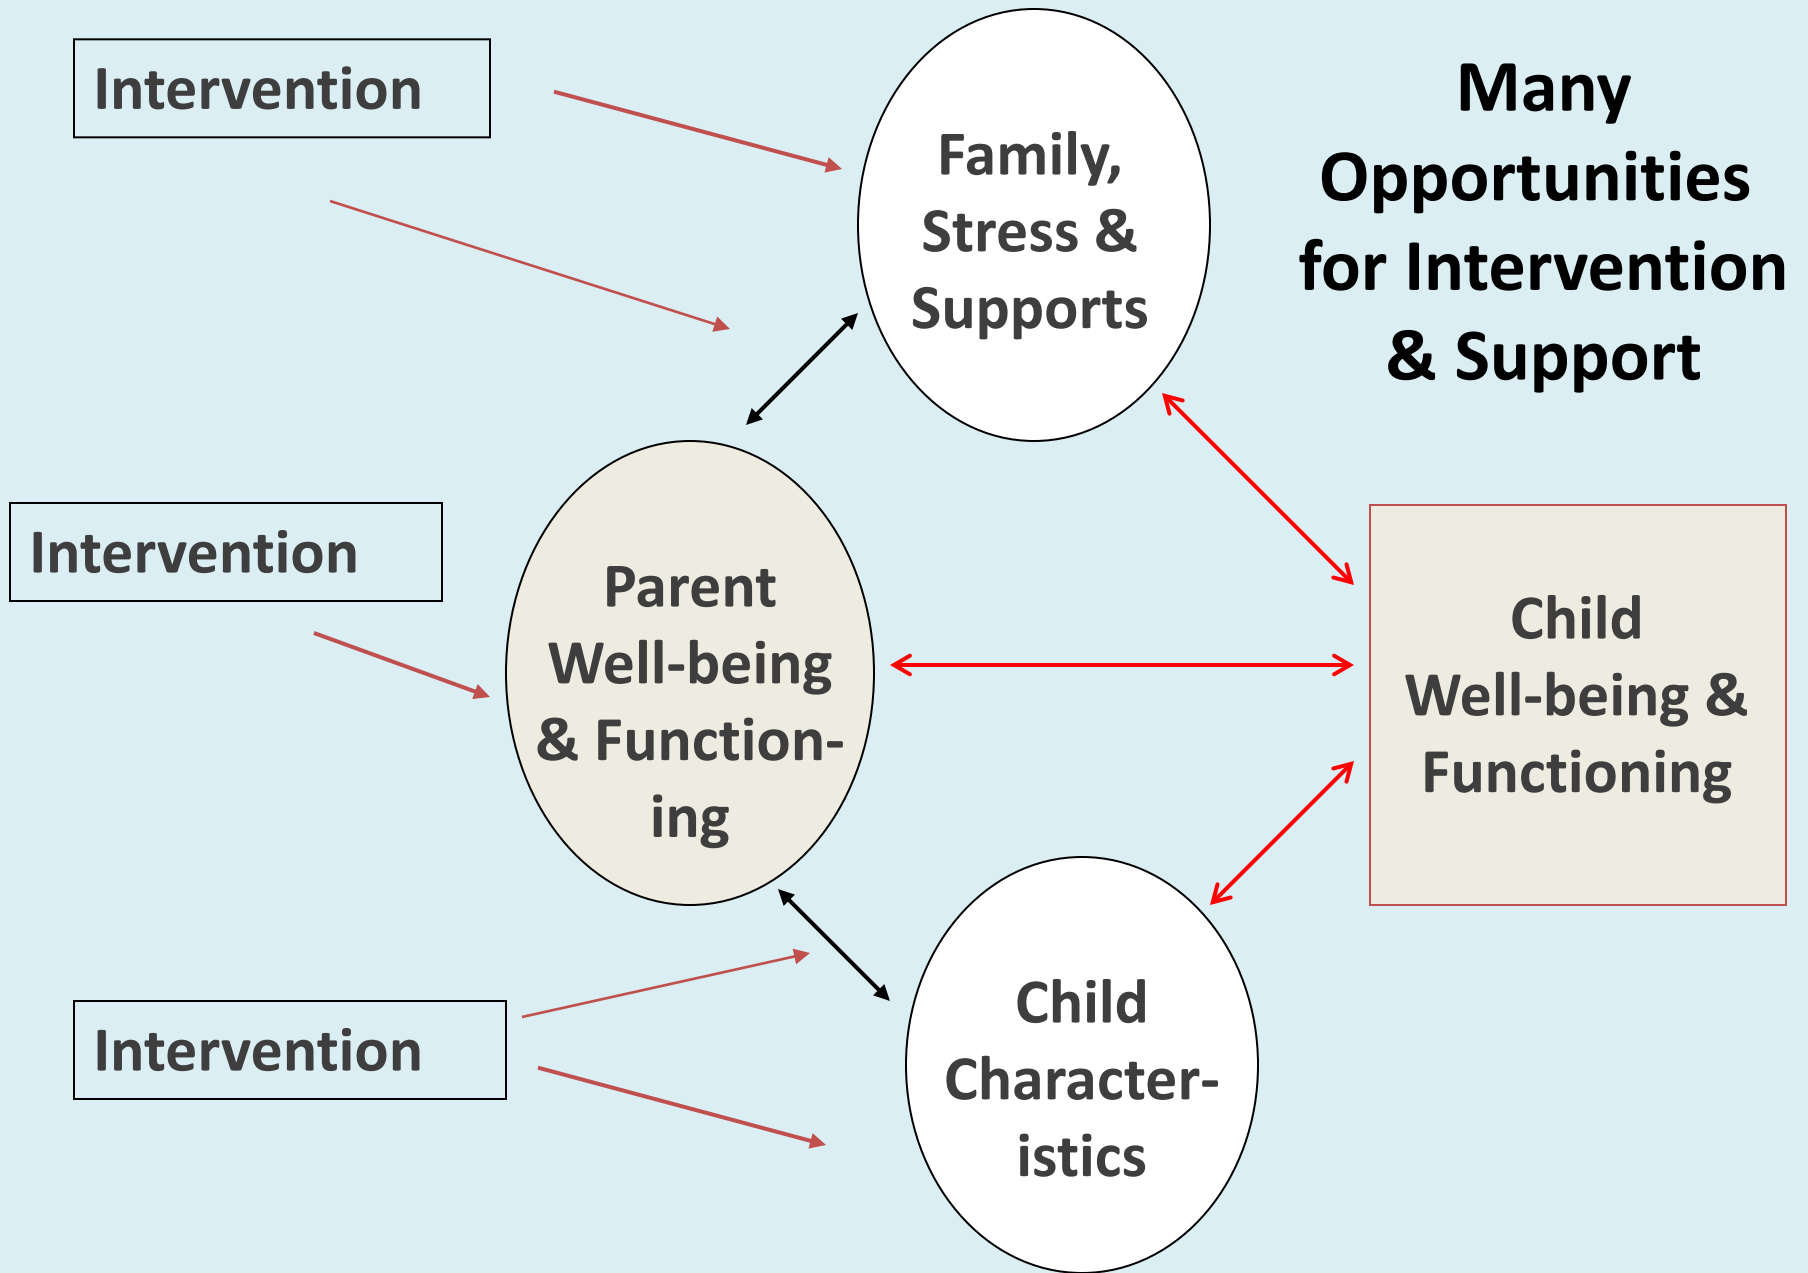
Intervention

Family, Stress & Supports

Many Opportunities for Intervention & Support

Intervention

Parent Well-being & Functioning

Child Well-being & Functioning

Child Characteristics

Intervention